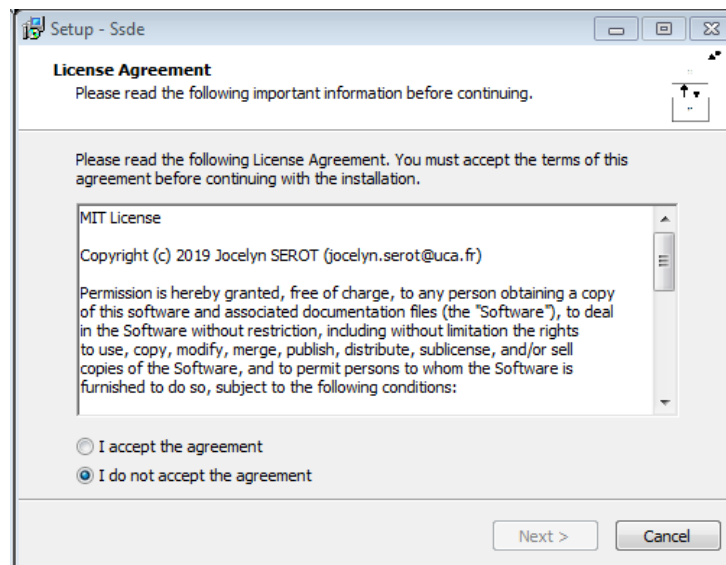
Setup - Ssde

License Agreement
Please read the following important information before continuing.

Please read the following License Agreement. You must accept the terms of this agreement before continuing with the installation.

MIT License

Copyright (c) 2019 Jocelyn SEROT (jocelyn.serot@uca.fr)

Permission is hereby granted, free of charge, to any person obtaining a copy of this software and associated documentation files (the "Software"), to deal in the Software without restriction, including without limitation the rights to use, copy, modify, merge, publish, distribute, sublicense, and/or sell copies of the Software, and to permit persons to whom the Software is furnished to do so, subject to the following conditions:

I accept the agreement
I do not accept the agreement

Next >
Cancel